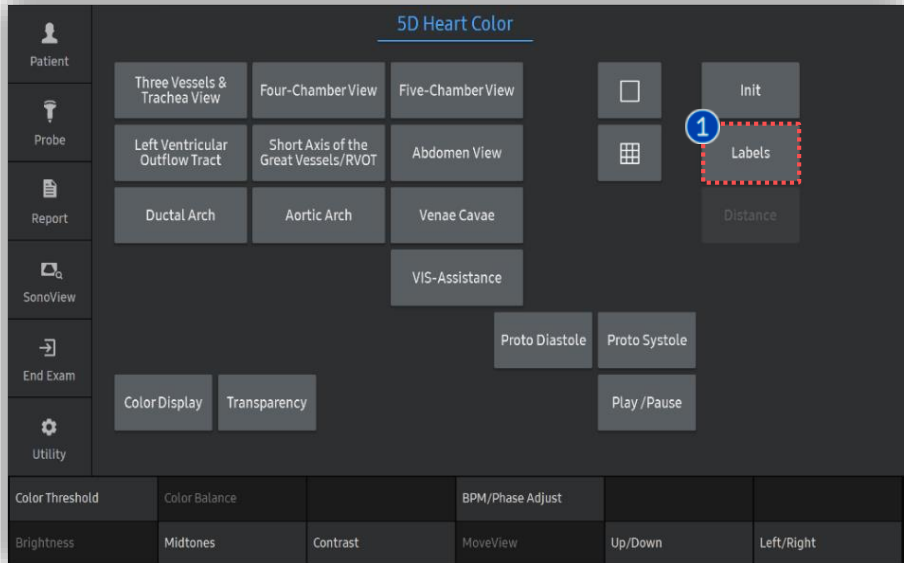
Patient

Probe

Report

SonoView

End Exam

Utility

5D Heart Color

Three Vessels & Trachea View

Four-Chamber View

Five-Chamber View

Init

Left Ventricular Outflow Tract

Short Axis of the Great Vessels/RVOT

Abdomen View

1

Labels

Ductal Arch

Aortic Arch

Venae Cavae

Distance

VIS-Assistance

Proto Diastole

Proto Systole

Color Display

Transparency

Play /Pause

| Color Threshold | Color Balance | | BPM/Phase Adjust | | |
|---|---|---|---|---|---|
| Brightness | Midtones | Contrast | MoveView | Up/Down | Left/Right |